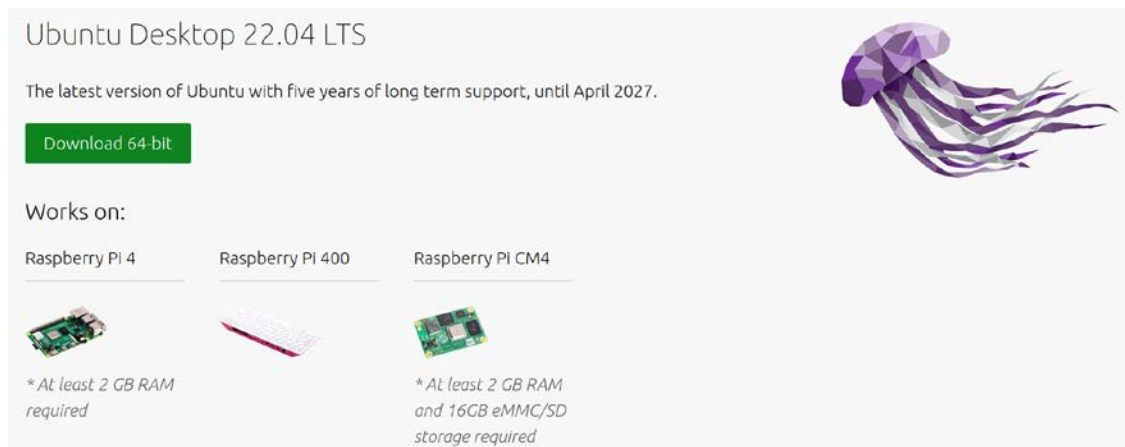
Ubuntu Desktop 22.04 LTS

The latest version of Ubuntu with five years of long term support, until April 2027.

Download 64-bit

Works on:

Raspberry Pi 4

Raspberry Pi 400

Raspberry Pi CM4

* At least 2 GB RAM required

* At least 2 GB RAM and 16GB eMMC/SD storage required